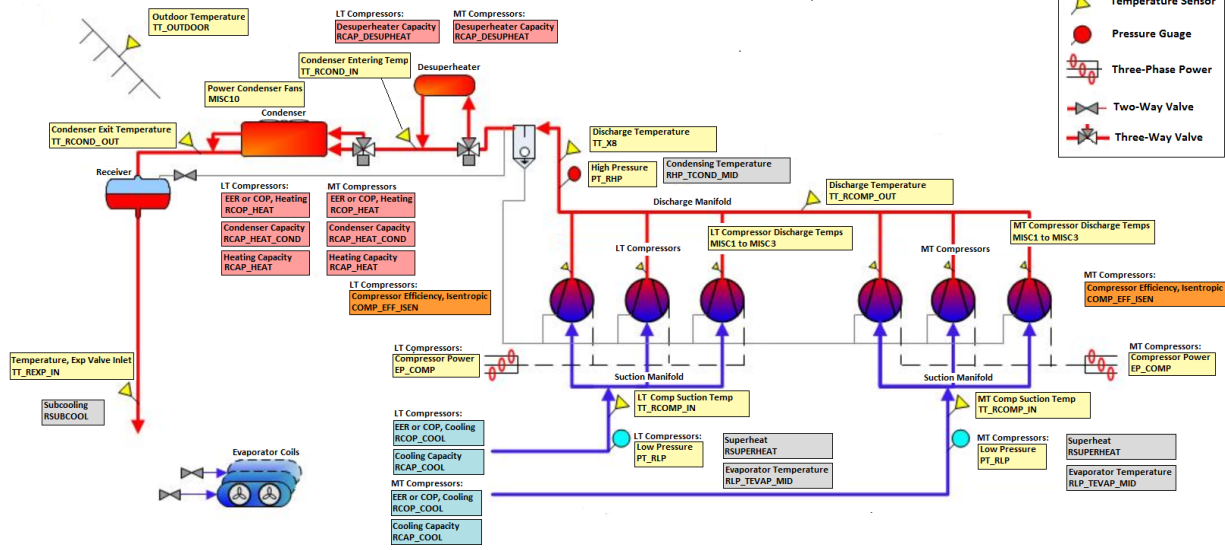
Temperature Sensor
Pressure Guage
Three-Phase Power
Two-Way Valve
Three-Way Valve

Outdoor Temperature
TT_OUTDOOR

LT Compressors:
Desuperheater Capacity
RCAP_DESUPHEAT

MT Compressors:
Desuperheater Capacity
RCAP_DESUPHEAT

Condenser Entering Temp
TT_RCOND_IN

Desuperheater

Power Condenser Fans
MISC10

Condenser

Condenser Exit Temperature
TT_RCOND_OUT

Discharge Temperature
TT_X8

High Pressure
PT_RHP

Condensing Temperature
RHP_TCOND_MID

Receiver

LT Compressors:
EER or COP, Heating
RCOP_HEAT
Condenser Capacity
RCAP_HEAT_COND
Heating Capacity
RCAP_HEAT

MT Compressors
EER or COP, Heating
RCOP_HEAT
Condenser Capacity
RCAP_HEAT_COND
Heating Capacity
RCAP_HEAT

Discharge Temperature
TT_RCOMP_OUT

Discharge Manifold

LT Compressors

LT Compressor Discharge Temps
MISC1 to MISC3

MT Compressors

MT Compressor Discharge Temps
MISC1 to MISC3

LT Compressors:
Compressor Efficiency, Isentropic
COMP_EFF_ISEN

MT Compressors:
Compressor Efficiency, Isentropic
COMP_EFF_ISEN

LT Compressors:
Compressor Power
EP_COMP

MT Compressors:
Compressor Power
EP_COMP

Temperature, Exp Valve Inlet
TT_REXP_IN

Subcooling
RSUBCOOL

Suction Manifold

Suction Manifold

LT Comp Suction Temp
TT_RCOMP_IN

MT Comp Suction Temp
TT_RCOMP_IN

LT Compressors:
EER or COP, Cooling
RCOP_COOL
Cooling Capacity
RCAP_COOL

LT Compressors:
Low Pressure
PT_RLP

Superheat
RSUPERHEAT

Evaporator Temperature
RLP_TEVAP_MID

MT Compressors:
Low Pressure
PT_RLP

Superheat
RSUPERHEAT

Evaporator Temperature
RLP_TEVAP_MID

Evaporator Coils

MT Compressors:
EER or COP, Cooling
RCOP_COOL
Cooling Capacity
RCAP_COOL